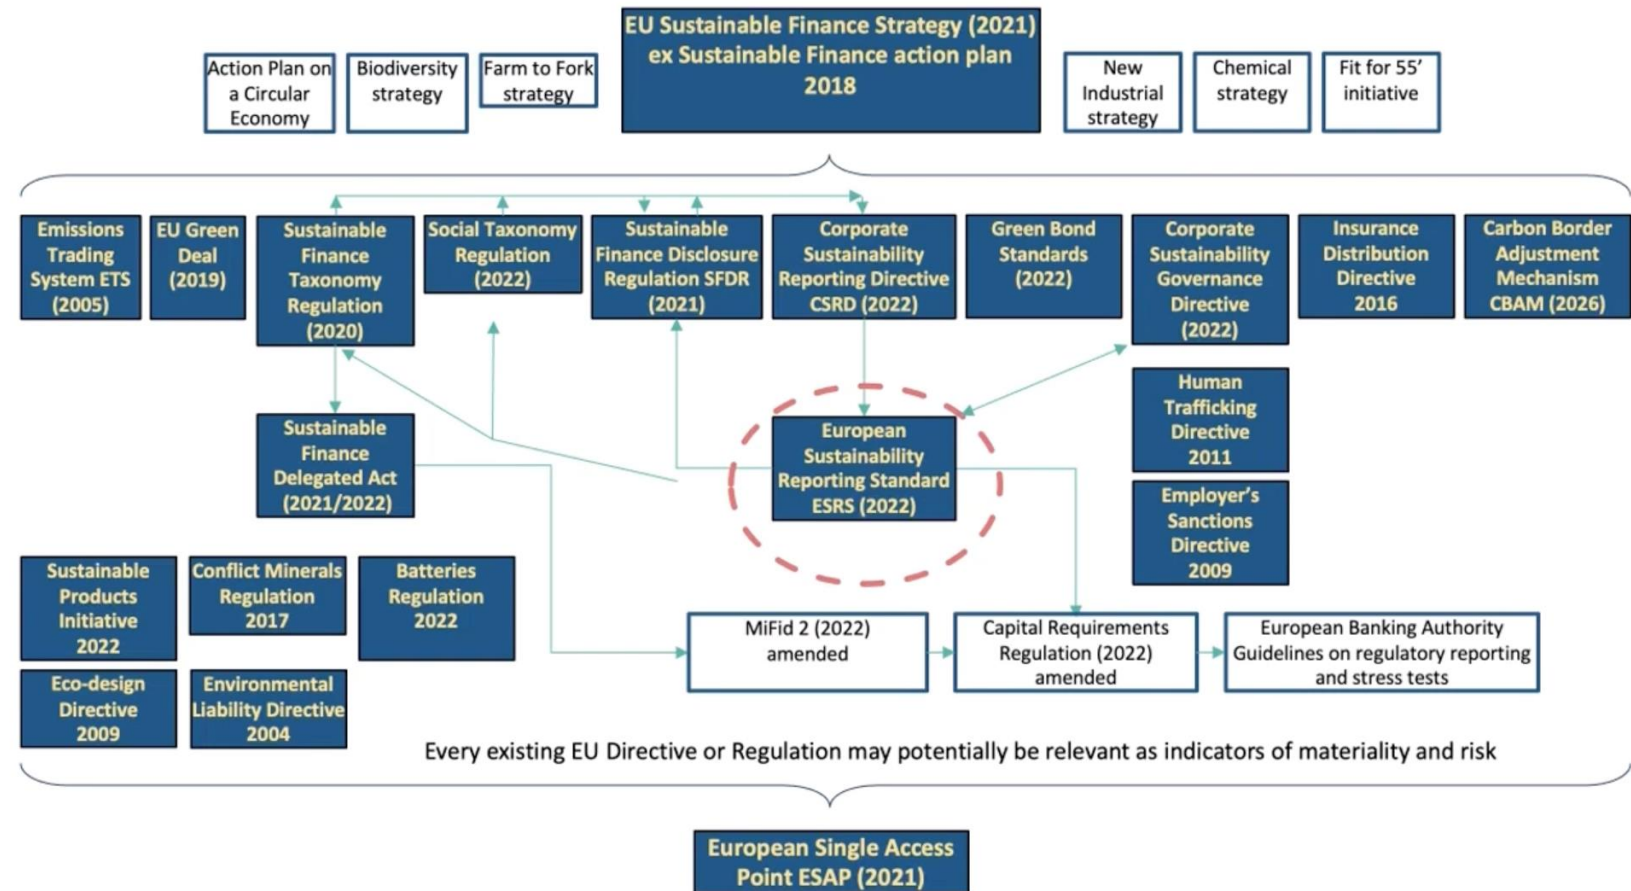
Action Plan on a Circular Economy

Biodiversity strategy

Farm to Fork strategy

EU Sustainable Finance Strategy (2021) ex Sustainable Finance action plan 2018

New Industrial strategy

Chemical strategy

Fit for 55' initiative

Emissions Trading System ETS (2005)

EU Green Deal (2019)

Sustainable Finance Taxonomy Regulation (2020)

Social Taxonomy Regulation (2022)

Sustainable Finance Disclosure Regulation SFDR (2021)

Corporate Sustainability Reporting Directive CSRD (2022)

Green Bond Standards (2022)

Corporate Sustainability Governance Directive (2022)

Insurance Distribution Directive 2016

Carbon Border Adjustment Mechanism CBAM (2026)

Sustainable Finance Delegated Act (2021/2022)

European Sustainability Reporting Standard ESRS (2022)

Human Trafficking Directive 2011

Employer's Sanctions Directive 2009

Sustainable Products Initiative 2022

Conflict Minerals Regulation 2017

Batteries Regulation 2022

Eco-design Directive 2009

Environmental Liability Directive 2004

MiFid 2 (2022) amended

Capital Requirements Regulation (2022) amended

European Banking Authority Guidelines on regulatory reporting and stress tests

Every existing EU Directive or Regulation may potentially be relevant as indicators of materiality and risk

European Single Access Point ESAP (2021)